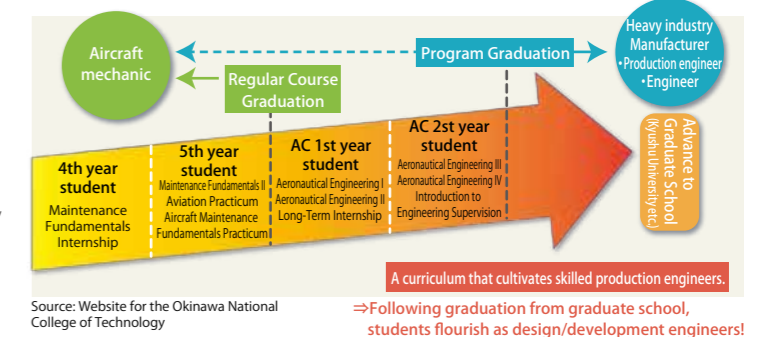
Aircraft mechanic

Program Graduation

Heavy industry Manufacturer
•Production engineer
•Engineer

Regular Course Graduation

4th year student
Maintenance Fundamentals Internship

5th year student
Maintenance Fundamentals II
Aviation Practicum
Aircraft Maintenance Fundamentals Practicum

AC 1st year student
Aeronautical Engineering I
Aeronautical Engineering II
Long-Term Internship

AC 2st year student
Aeronautical Engineering III
Aeronautical Engineering IV
Introduction to Engineering Supervision

Advance to Graduate School
(Kyushu University etc.)

A curriculum that cultivates skilled production engineers.

Source: Website for the Okinawa National College of Technology

⇒Following graduation from graduate school, students flourish as design/development engineers!